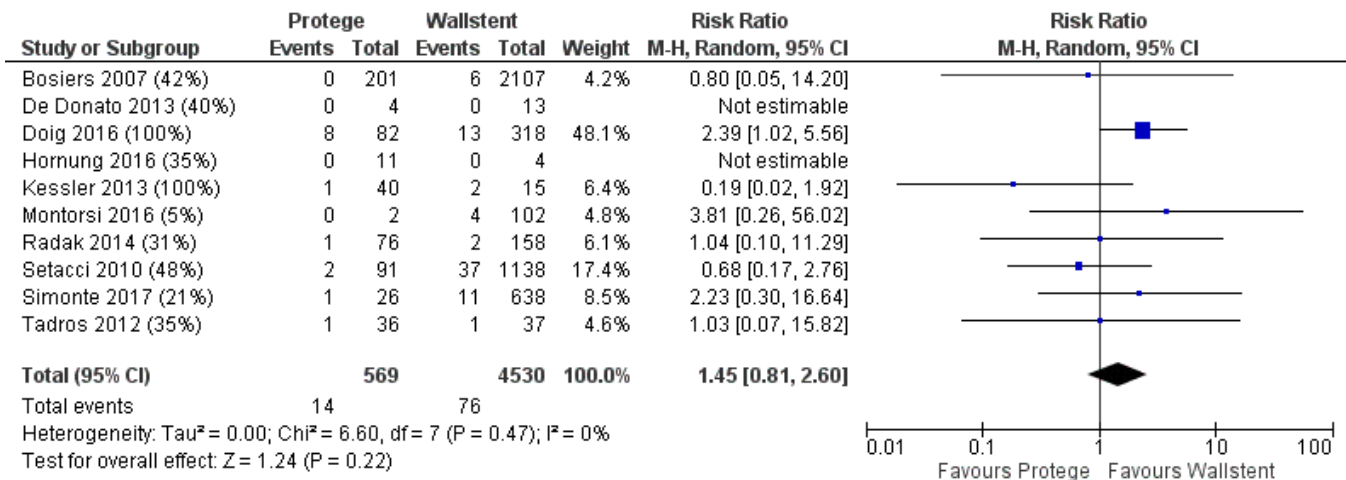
| Study or Subgroup | Protege Events | Protege Total | Wallstent Events | Wallstent Total | Weight | Risk Ratio M-H, Random, 95% CI |
|---|---|---|---|---|---|---|
| Bosiers 2007 (42%) | 0 | 201 | 6 | 2107 | 4.2% | 0.80 [0.05, 14.20] |
| De Donato 2013 (40%) | 0 | 4 | 0 | 13 | | Not estimable |
| Doig 2016 (100%) | 8 | 82 | 13 | 318 | 48.1% | 2.39 [1.02, 5.56] |
| Hornung 2016 (35%) | 0 | 11 | 0 | 4 | | Not estimable |
| Kessler 2013 (100%) | 1 | 40 | 2 | 15 | 6.4% | 0.19 [0.02, 1.92] |
| Montorsi 2016 (5%) | 0 | 2 | 4 | 102 | 4.8% | 3.81 [0.26, 56.02] |
| Radak 2014 (31%) | 1 | 76 | 2 | 158 | 6.1% | 1.04 [0.10, 11.29] |
| Setacci 2010 (48%) | 2 | 91 | 37 | 1138 | 17.4% | 0.68 [0.17, 2.76] |
| Simonte 2017 (21%) | 1 | 26 | 11 | 638 | 8.5% | 2.23 [0.30, 16.64] |
| Tadros 2012 (35%) | 1 | 36 | 1 | 37 | 4.6% | 1.03 [0.07, 15.82] |
| **Total (95% CI)** | | **569** | | **4530** | **100.0%** | **1.45 [0.81, 2.60]** |
| Total events | 14 | | 76 | | | |

Heterogeneity: Tau² = 0.00; Chi² = 6.60, df = 7 (P = 0.47); I² = 0%
Test for overall effect: Z = 1.24 (P = 0.22)

Risk Ratio
M-H, Random, 95% CI

0.01 0.1 1 10 100
Favours Protege Favours Wallstent